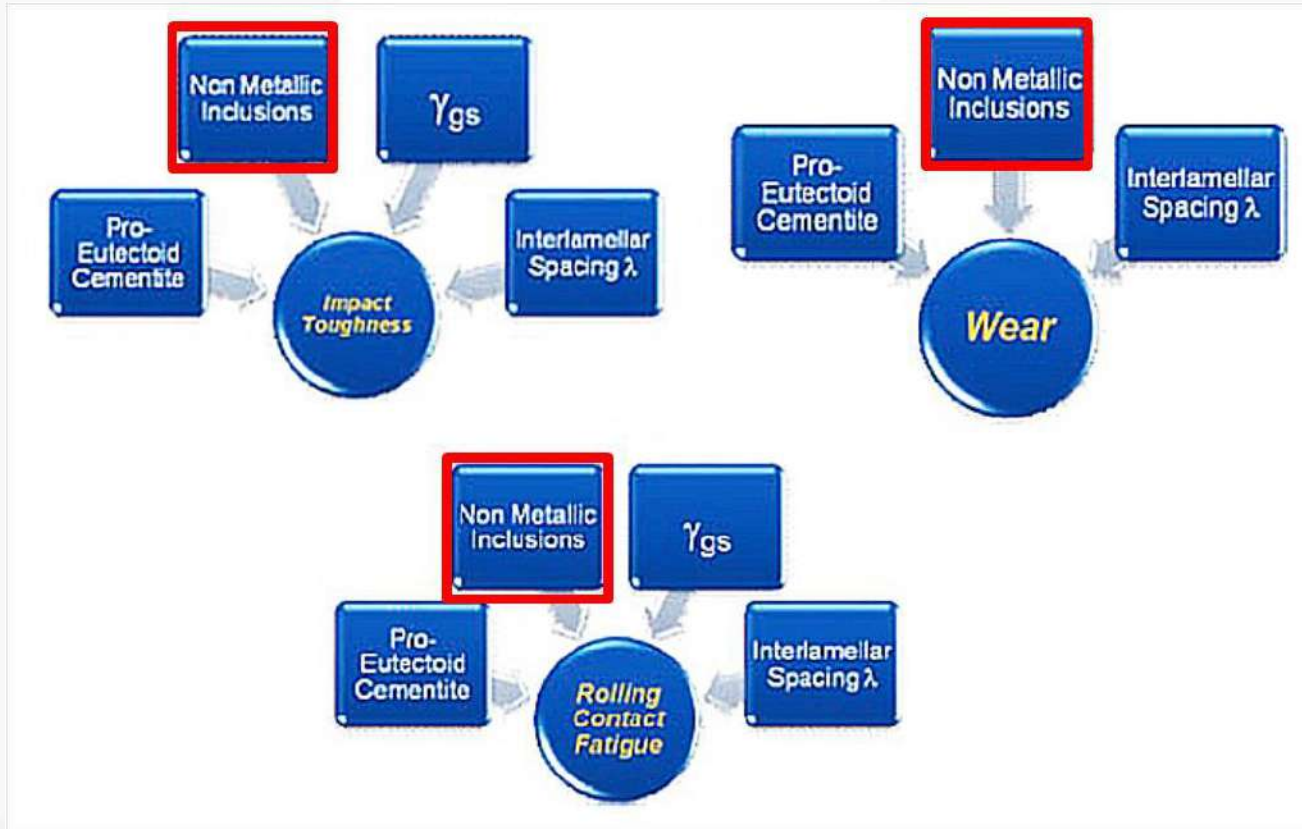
Non Metallic Inclusions

$\gamma_{gs}$

Pro-Eutectoid Cementite

Interlamellar Spacing $\lambda$

Impact Toughness

Non Metallic Inclusions

Pro-Eutectoid Cementite

Interlamellar Spacing $\lambda$

Wear

Non Metallic Inclusions

$\gamma_{gs}$

Pro-Eutectoid Cementite

Interlamellar Spacing $\lambda$

Rolling Contact Fatigue